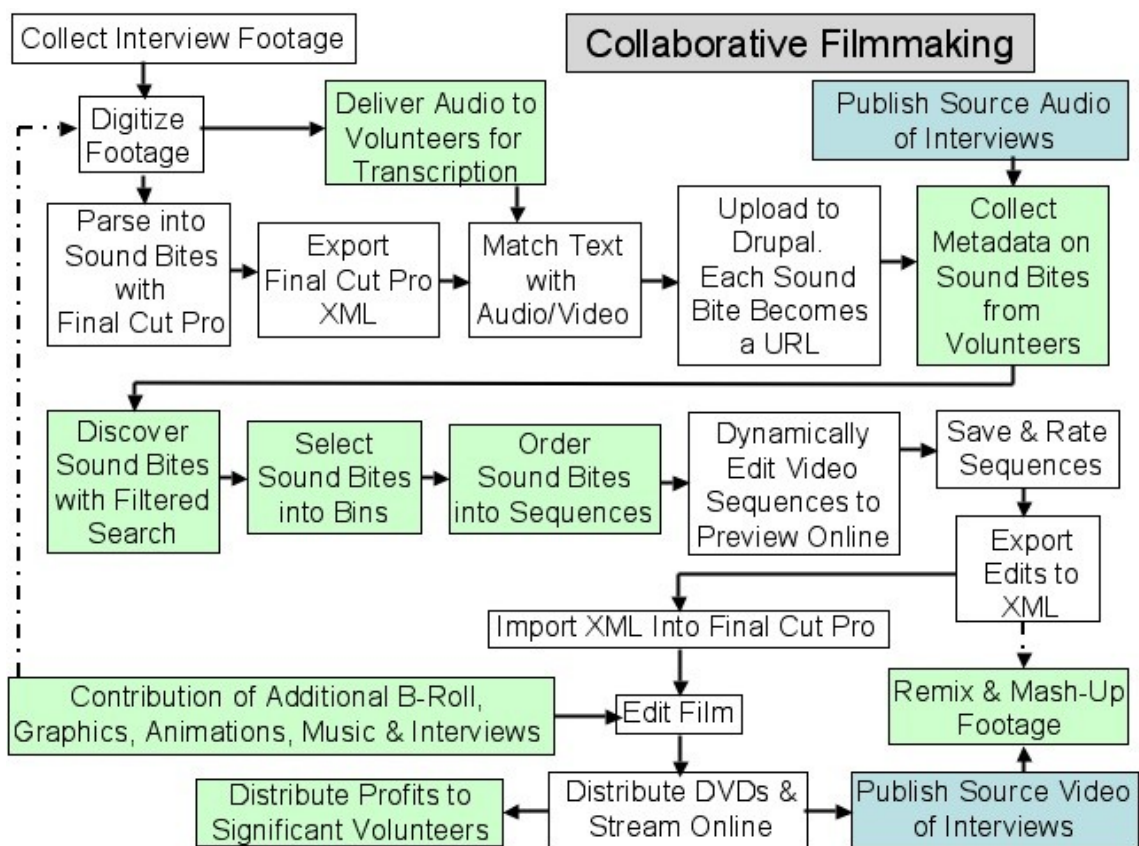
Collaborative Filmmaking

Collect Interview Footage

Digitize Footage

Deliver Audio to Volunteers for Transcription

Publish Source Audio of Interviews

Parse into Sound Bites with Final Cut Pro

Export Final Cut Pro XML

Match Text with Audio/Video

Upload to Drupal. Each Sound Bite Becomes a URL

Collect Metadata on Sound Bites from Volunteers

Discover Sound Bites with Filtered Search

Select Sound Bites into Bins

Order Sound Bites into Sequences

Dynamically Edit Video Sequences to Preview Online

Save & Rate Sequences

Export Edits to XML

Import XML Into Final Cut Pro

Contribution of Additional B-Roll, Graphics, Animations, Music & Interviews

Edit Film

Remix & Mash-Up Footage

Distribute Profits to Significant Volunteers

Distribute DVDs & Stream Online

Publish Source Video of Interviews